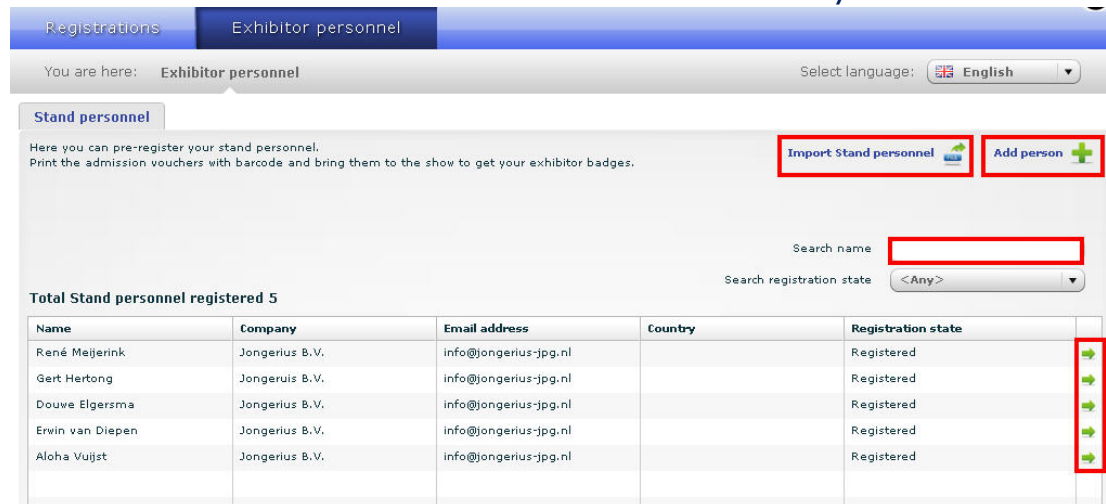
Registrations | Exhibitor personnel

You are here: Exhibitor personnel

Select language: English

Stand personnel

Here you can pre-register your stand personnel.
Print the admission vouchers with barcode and bring them to the show to get your exhibitor badges.

Import Stand personnel

Add person

Search name

Search registration state <Any>

Total Stand personnel registered 5

| Name | Company | Email address | Country | Registration state |
|---|---|---|---|---|
| René Meijerink | Jongerius B.V. | info@jongerius-jpg.nl | | Registered |
| Gert Hertong | Jongeruis B.V. | info@jongerius-jpg.nl | | Registered |
| Douwe Elgersma | Jongerius B.V. | info@jongerius-jpg.nl | | Registered |
| Erwin van Diepen | Jongerius B.V. | info@jongerius-jpg.nl | | Registered |
| Aloha Vuijst | Jongerius B.V. | info@jongerius-jpg.nl | | Registered |